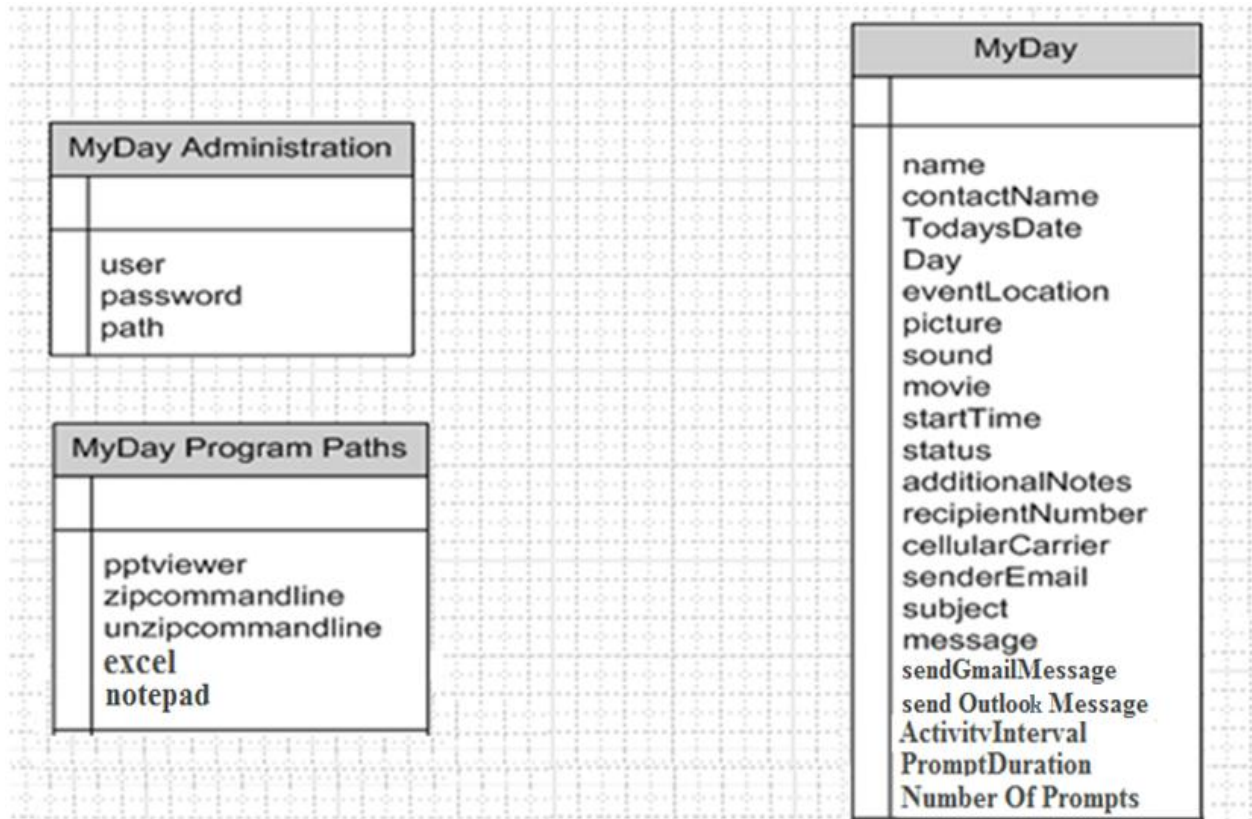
MyDay Administration

user
password
path

MyDay Program Paths

pptviewer
zipcommandline
unzipcommandline
excel
notepad

MyDay

name
contactName
TodaysDate
Day
eventLocation
picture
sound
movie
startTime
status
additionalNotes
recipientNumber
cellularCarrier
senderEmail
subject
message
sendGmailMessage
send Outlook Message
ActivitvInterval
PromptDuration
Number Of Prompts